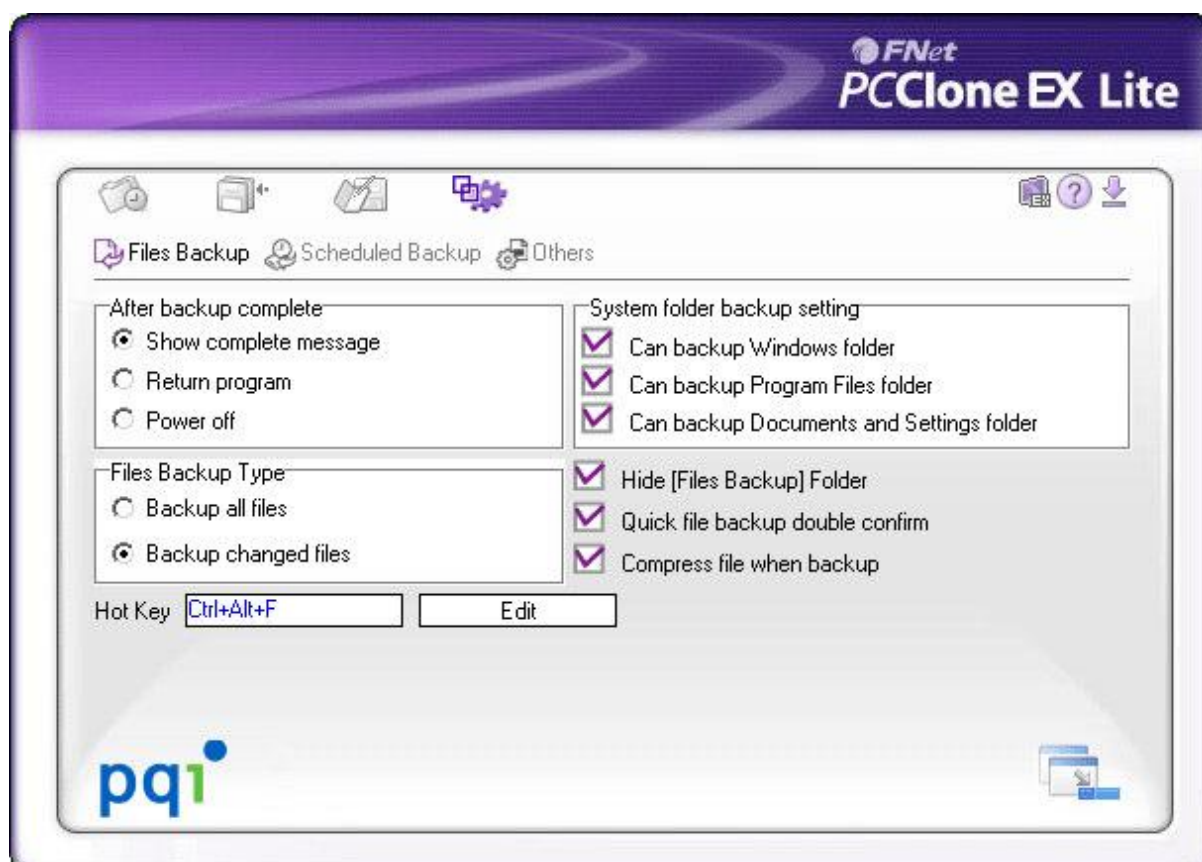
FNet
PCClone EX Lite

Files Backup Scheduled Backup Others

After backup complete
Show complete message
Return program
Power off

System folder backup setting
Can backup Windows folder
Can backup Program Files folder
Can backup Documents and Settings folder

Files Backup Type
Backup all files
Backup changed files

Hide [Files Backup] Folder
Quick file backup double confirm
Compress file when backup

Hot Key Ctrl+Alt+F Edit

pqi